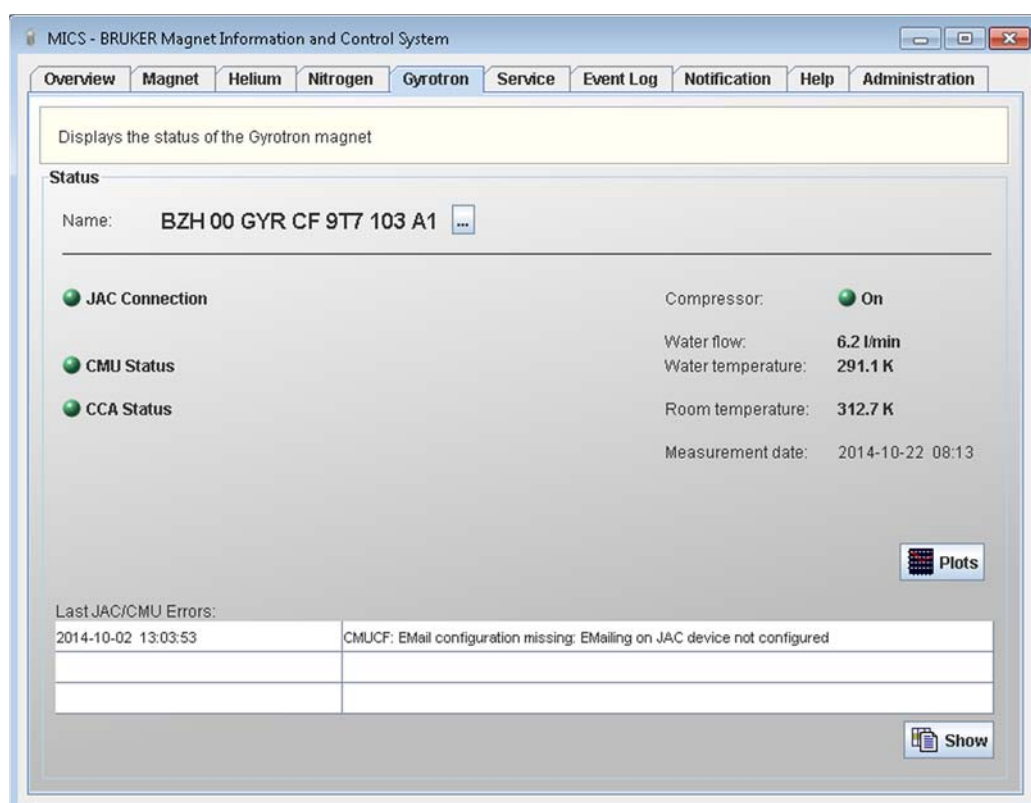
MICS - BRUKER Magnet Information and Control System

Overview | Magnet | Helium | Nitrogen | Gyrotron | Service | Event Log | Notification | Help | Administration

Displays the status of the Gyrotron magnet

Status

Name: BZH 00 GYR CF 9T7 103 A1 ...

JAC Connection

CMU Status

CCA Status

Compressor: On

Water flow: 6.2 l/min
Water temperature: 291.1 K

Room temperature: 312.7 K

Measurement date: 2014-10-22 08:13

Plots

Last JAC/CMU Errors:

| | |
|---|---|
| 2014-10-02 13:03:53 | CMUCF: EMail configuration missing: EMailing on JAC device not configured |
| | |
| | |

Show